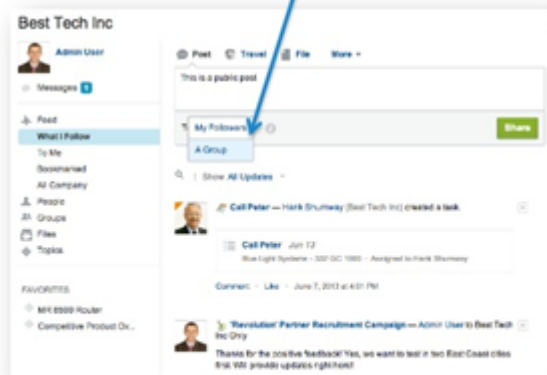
Best Tech Inc

Admin User

Messages 5

Feed
What I Follow
To Me
Bookmarked
All Company
People
Groups
Files
Topics

FAVORITES
MR 8500 Router
Competitive Product Ov...

Post Travel File More

This is a public post

My Followers
A Group

Share

Show All Updates

Call Peter — Hank Shumway (Best Tech Inc) created a task.

Call Peter Jun 13
Blue Light Systems – 320 GC 1000 · Assigned to Hank Shumway

Comment · Like · June 7, 2013 at 4:01 PM

'Revolution' Partner Recruitment Campaign — Admin User to Best Tech Inc Only

Thanks for the positive feedback! Yes, we want to test in two East Coast cities first. Will provide updates right here!!